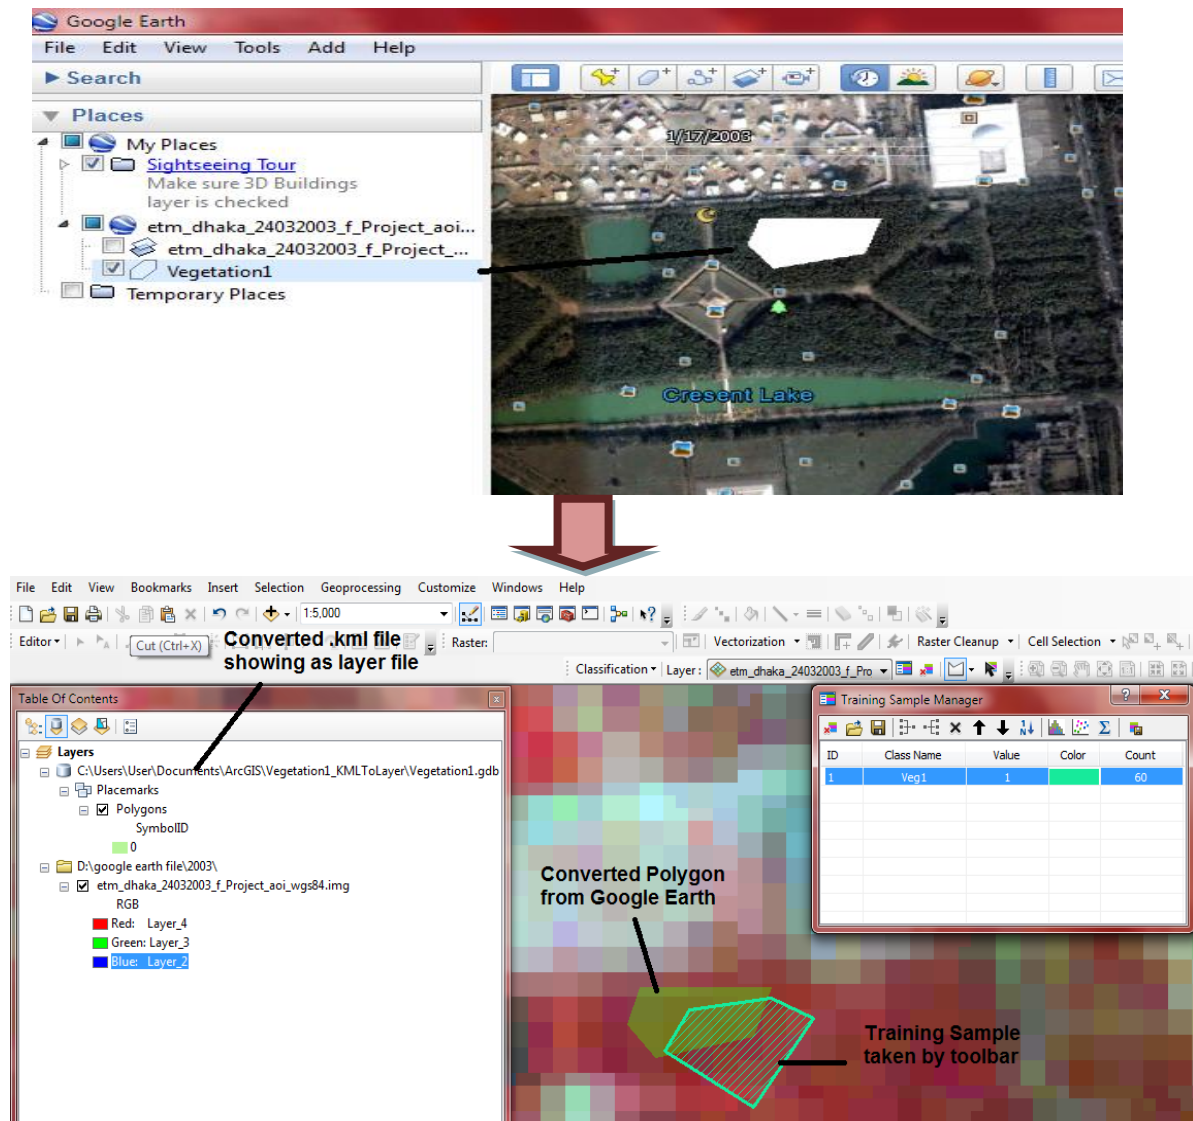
Google Earth

File Edit View Tools Add Help

Search

Places

My Places

Sightseeing Tour

Make sure 3D Buildings layer is checked

etm_dhaka_24032003_f_Project_aoi...

etm_dhaka_24032003_f_Project_...

Vegetation1

Temporary Places

1/17/2003

Cresent Lake

File Edit View Bookmarks Insert Selection Geoprocessing Customize Windows Help

1:5,000

Editor

Cut (Ctrl+X)

Converted .kml file showing as layer file

Raster:

Vectorization

Raster Cleanup

Cell Selection

Classification

Layer: etm_dhaka_24032003_f_Pro

Table Of Contents

Layers

C:\Users\User\Documents\ArcGIS\Vegetation1_KMLToLayer\Vegetation1.gdb

Placemarks

Polygons

SymbolID

0

D:\google earth file\2003\

etm_dhaka_24032003_f_Project_aoi_wgs84.img

RGB

Red: Layer_4

Green: Layer_3

Blue: Layer_2

Training Sample Manager

| ID | Class Name | Value | Color | Count |
|---|---|---|---|---|
| 1 | Veg1 | 1 | | 60 |

Converted Polygon from Google Earth

Training Sample taken by toolbar